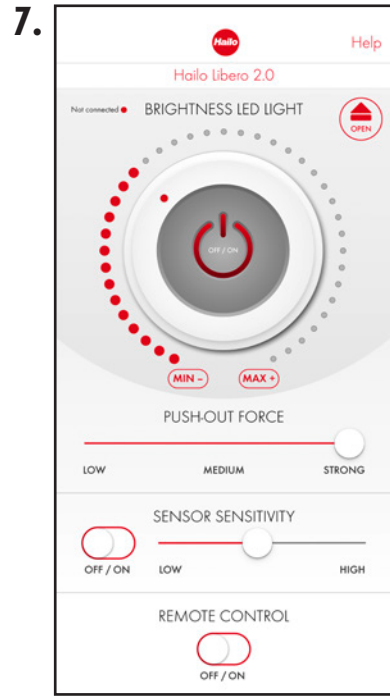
7.

Hailo

Help

Hailo Libero 2.0

Not connected

BRIGHTNESS LED LIGHT

OPEN

OFF / ON

MIN –

MAX +

PUSH-OUT FORCE

LOW

MEDIUM

STRONG

SENSOR SENSITIVITY

OFF / ON

LOW

HIGH

REMOTE CONTROL

OFF / ON